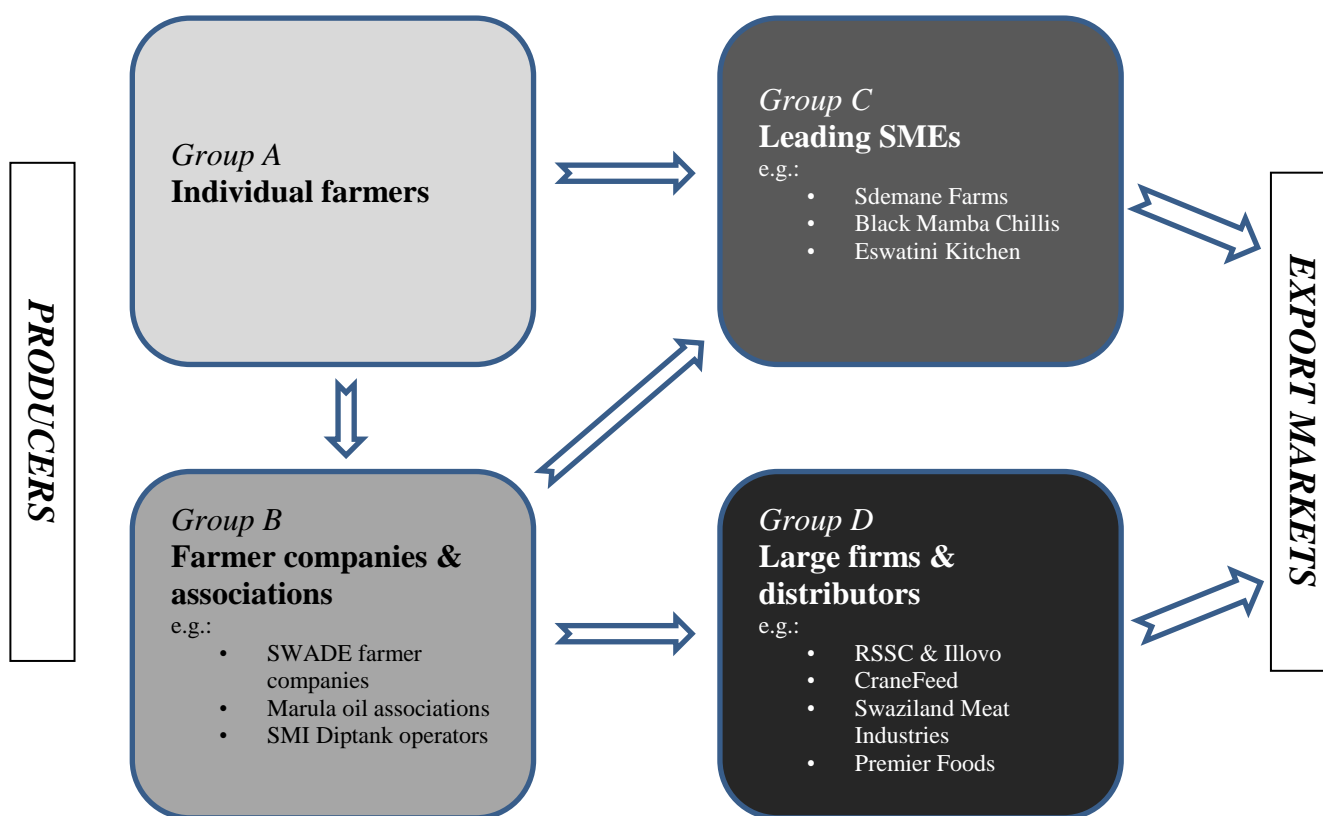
PRODUCERS

Group A
**Individual farmers**

Group B
**Farmer companies & associations**
e.g.:
- SWADE farmer companies
- Marula oil associations
- SMI Diptank operators

Group C
**Leading SMEs**
e.g.:
- Sdemane Farms
- Black Mamba Chillis
- Eswatini Kitchen

Group D
**Large firms & distributors**
e.g.:
- RSSC & Illovo
- CraneFeed
- Swaziland Meat Industries
- Premier Foods

EXPORT MARKETS